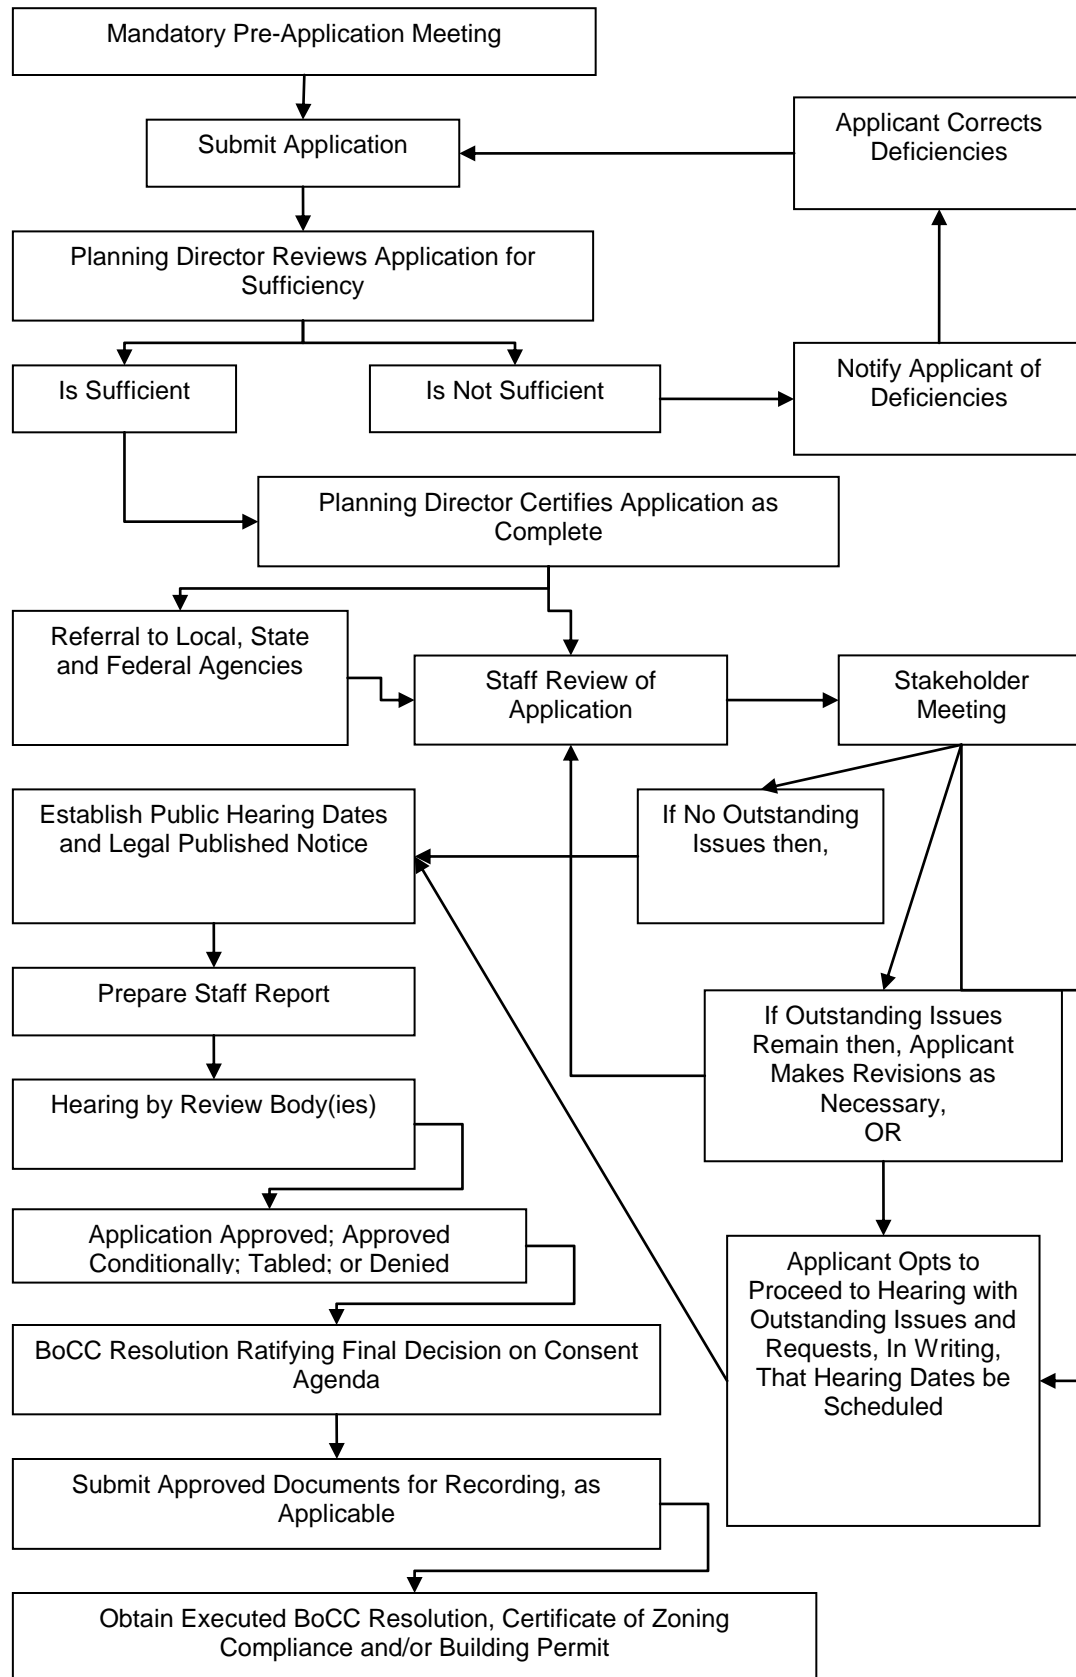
Mandatory Pre-Application Meeting

Submit Application

Applicant Corrects Deficiencies

Planning Director Reviews Application for Sufficiency

Is Sufficient

Is Not Sufficient

Notify Applicant of Deficiencies

Planning Director Certifies Application as Complete

Referral to Local, State and Federal Agencies

Staff Review of Application

Stakeholder Meeting

Establish Public Hearing Dates and Legal Published Notice

If No Outstanding Issues then,

Prepare Staff Report

If Outstanding Issues Remain then, Applicant Makes Revisions as Necessary, OR

Hearing by Review Body(ies)

Application Approved; Approved Conditionally; Tabled; or Denied

Applicant Opts to Proceed to Hearing with Outstanding Issues and Requests, In Writing, That Hearing Dates be Scheduled

BoCC Resolution Ratifying Final Decision on Consent Agenda

Submit Approved Documents for Recording, as Applicable

Obtain Executed BoCC Resolution, Certificate of Zoning Compliance and/or Building Permit